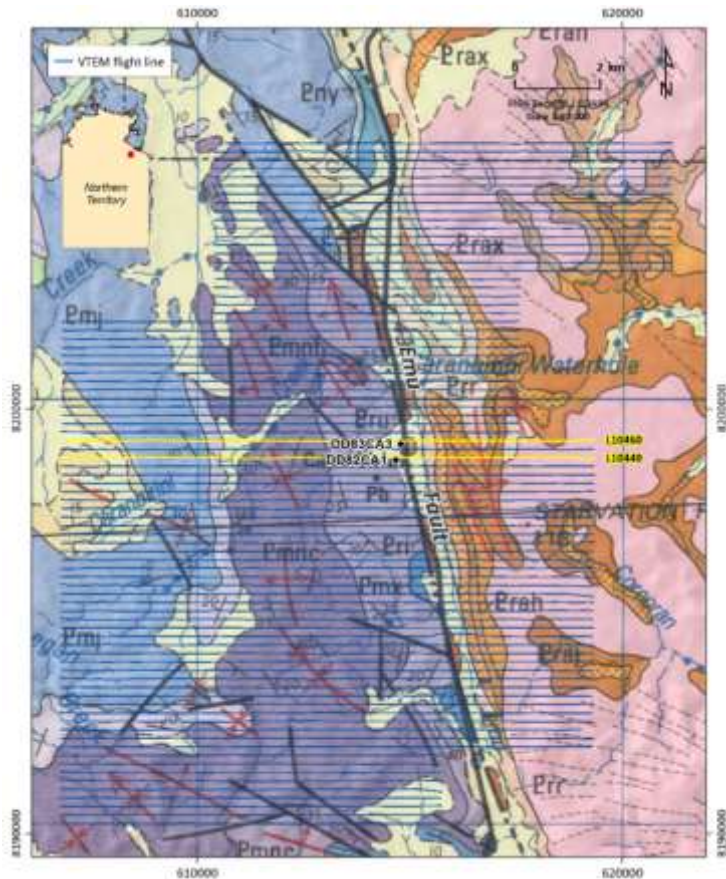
610000
620000
VTEM flight line
Eran
Prax
2 km
N
Northern Territory
Pny
Prax
Creek
Pmj
Pmnf
Emu
Waterhole
Prr
8200000
8200000
DD83CA3
L10460
DD82CA1
L10440
Pa
Fault
STARVATION
Pmnc
Prr
Pmx
Prah
Pmj
Creek
Prr
8190000
8190000
610000
620000
Pmnc